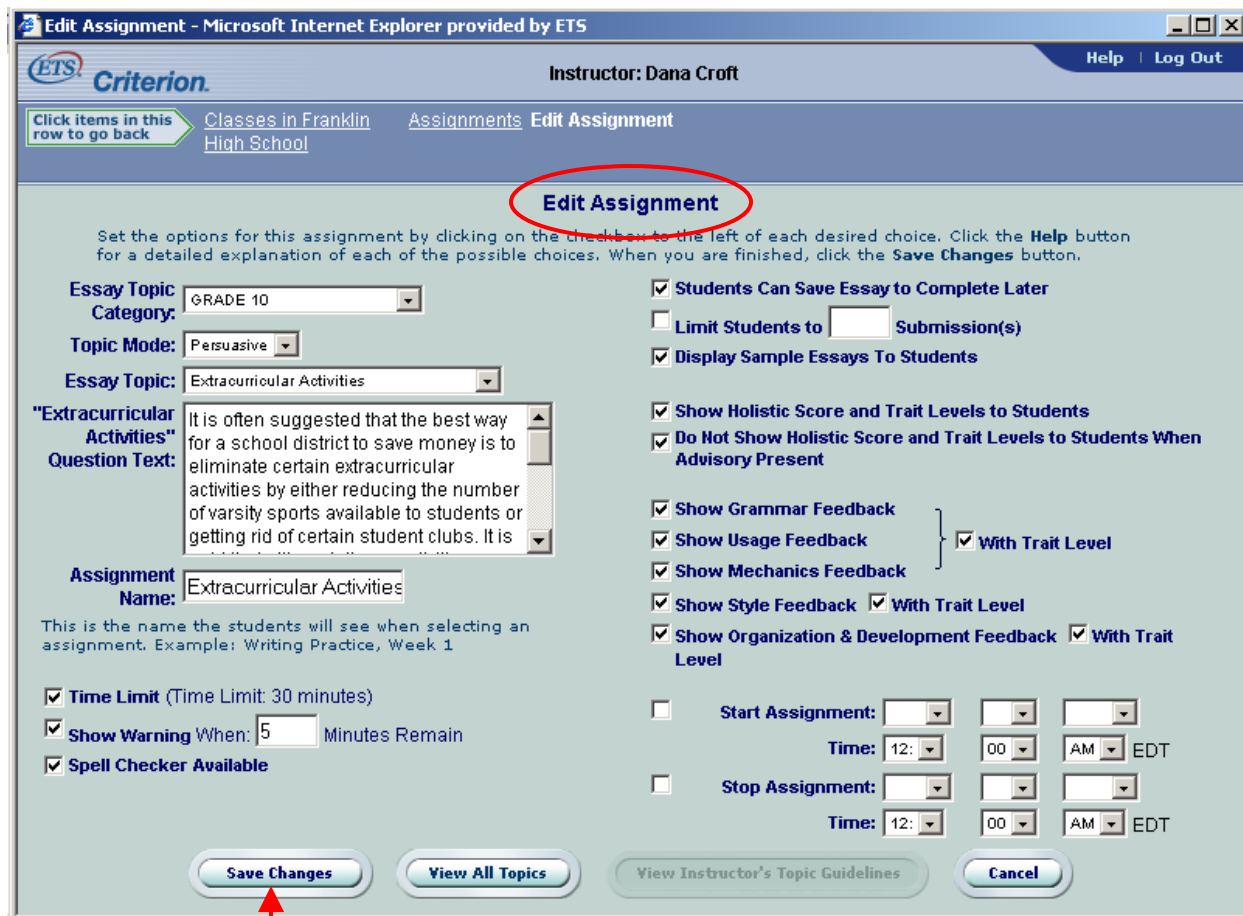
Edit Assignment - Microsoft Internet Explorer provided by ETS

ETS Criterion.

Instructor: Dana Croft

Help | Log Out

Click items in this row to go back

Classes in Franklin High School

Assignments Edit Assignment

Edit Assignment

Set the options for this assignment by clicking on the checkbox to the left of each desired choice. Click the Help button for a detailed explanation of each of the possible choices. When you are finished, click the Save Changes button.

Essay Topic Category: GRADE 10

Topic Mode: Persuasive

Essay Topic: Extracurricular Activities

"Extracurricular Activities" Question Text: It is often suggested that the best way for a school district to save money is to eliminate certain extracurricular activities by either reducing the number of varsity sports available to students or getting rid of certain student clubs. It is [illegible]

Assignment Name: Extracurricular Activities

This is the name the students will see when selecting an assignment. Example: Writing Practice, Week 1

Time Limit (Time Limit: 30 minutes)

Show Warning When: 5 Minutes Remain

Spell Checker Available

Students Can Save Essay to Complete Later

Limit Students to Submission(s)

Display Sample Essays To Students

Show Holistic Score and Trait Levels to Students

Do Not Show Holistic Score and Trait Levels to Students When Advisory Present

Show Grammar Feedback

Show Usage Feedback

Show Mechanics Feedback

With Trait Level

Show Style Feedback With Trait Level

Show Organization & Development Feedback With Trait Level

Start Assignment:

Time: 12: 00 AM EDT

Stop Assignment:

Time: 12: 00 AM EDT

Save Changes

View All Topics

View Instructor's Topic Guidelines

Cancel